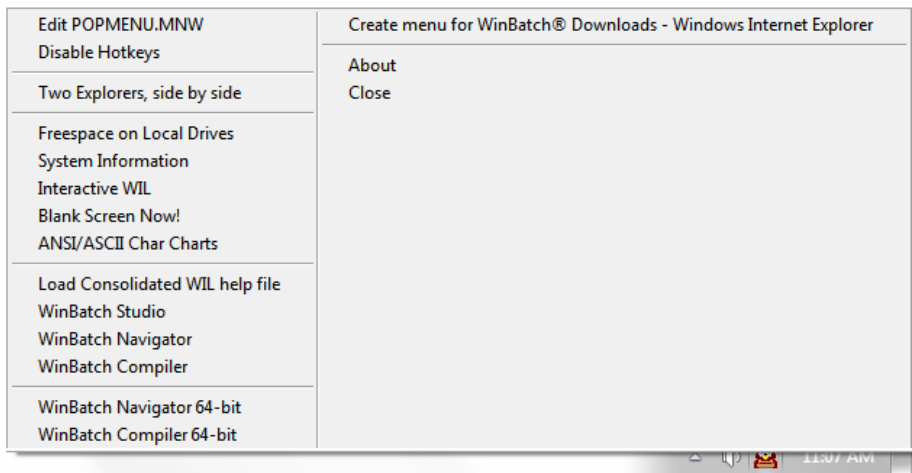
Edit POPMENU.MNW
Disable Hotkeys

Two Explorers, side by side

Freespace on Local Drives
System Information
Interactive WIL
Blank Screen Now!
ANSI/ASCII Char Charts

Load Consolidated WIL help file
WinBatch Studio
WinBatch Navigator
WinBatch Compiler

WinBatch Navigator 64-bit
WinBatch Compiler 64-bit

Create menu for WinBatch® Downloads - Windows Internet Explorer

About
Close

11:07 AM